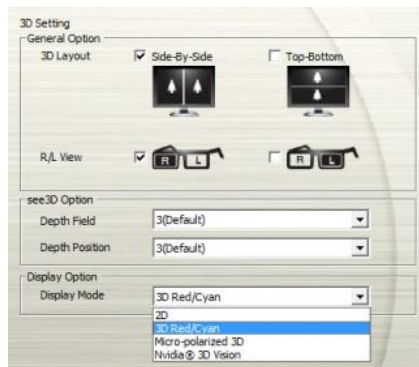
3D Setting
General Option
3D Layout
Side-By-Side
Top-Bottom
R/L View
R L
R L
see3D Option
Depth Field
3(Default)
Depth Position
3(Default)
Display Option
Display Mode
3D Red/Cyan
2D
3D Red/Cyan
Micro-polarized 3D
Nvidia® 3D Vision